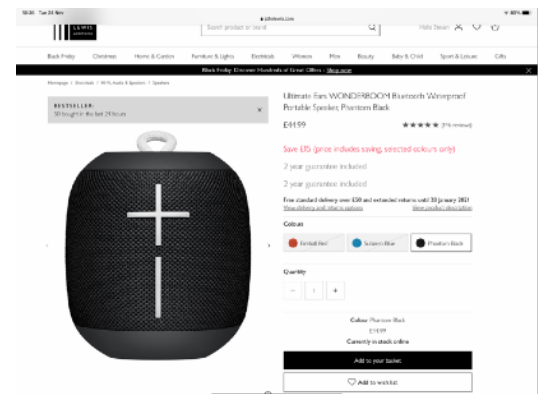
10:30 Tue 24 Nov

johnlewis.com

JOHN LEWIS & PARTNERS

Search product or brand

Hello Susan

Black Friday Christmas Home & Garden Furniture & Lights Electricals Women Men Beauty Baby & Child Sport & Leisure Gifts

Black Friday: Discover Hundreds of Great Offers › Shop now

Homepage › Electricals › Wi-Fi, Audio & Speakers › Speakers

BESTSELLER:
58 bought in the last 24 hours

Ultimate Ears WONDERBOOM Bluetooth Waterproof Portable Speaker, Phantom Black

£44.99

★★★★★ (396 reviews)

Save £35 (price includes saving, selected colours only)

2 year guarantee included

2 year guarantee included

Free standard delivery over £50 and extended returns until 31 January 2021
View delivery and returns options

Colour

Fireball Red

Subzero Blue

Phantom Black

Quantity

−
1
+

Colour: Phantom Black

£44.99

Currently in stock online

Add to your basket

Add to wishlist